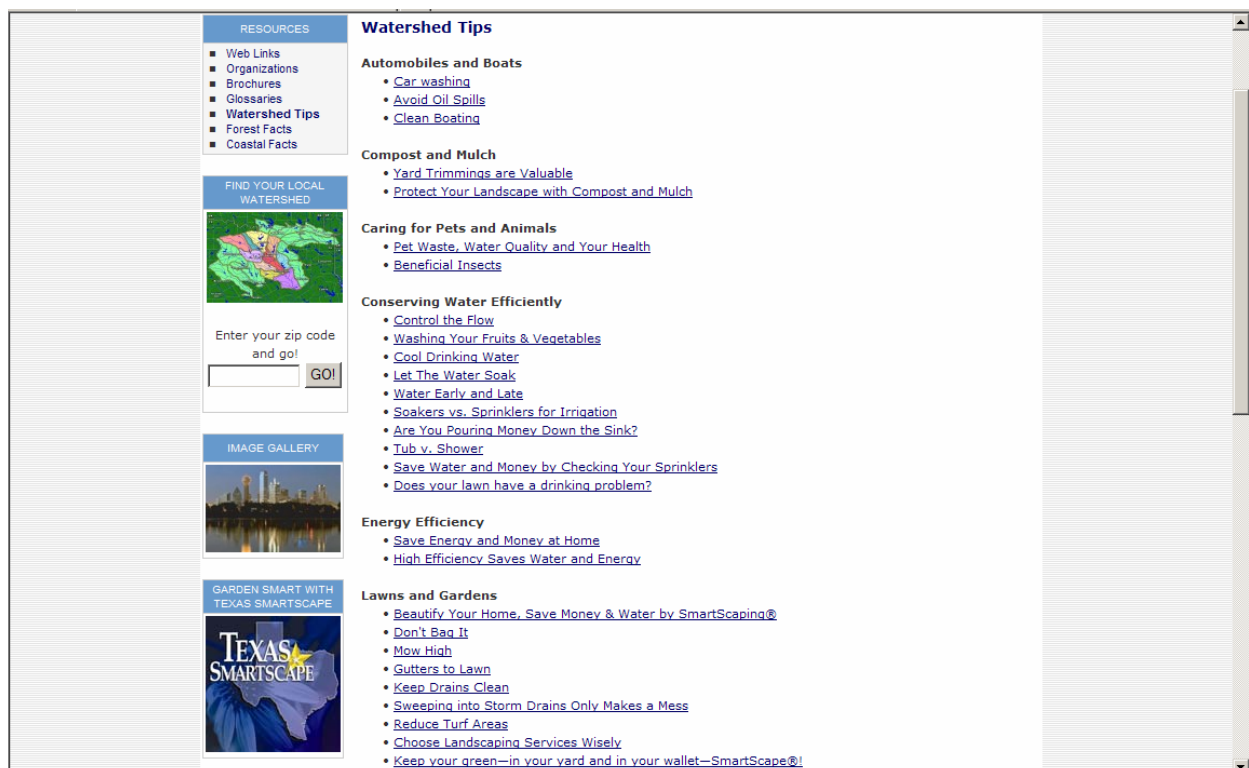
RESOURCES
- Web Links
- Organizations
- Brochures
- Glossaries
- Watershed Tips
- Forest Facts
- Coastal Facts

FIND YOUR LOCAL WATERSHED

Enter your zip code and go!

GO!

IMAGE GALLERY

GARDEN SMART WITH TEXAS SMARTSCAPE

TEXAS SMARTSCAPE

Watershed Tips

Automobiles and Boats
- Car washing
- Avoid Oil Spills
- Clean Boating

Compost and Mulch
- Yard Trimmings are Valuable
- Protect Your Landscape with Compost and Mulch

Caring for Pets and Animals
- Pet Waste, Water Quality and Your Health
- Beneficial Insects

Conserving Water Efficiently
- Control the Flow
- Washing Your Fruits & Vegetables
- Cool Drinking Water
- Let The Water Soak
- Water Early and Late
- Soakers vs. Sprinklers for Irrigation
- Are You Pouring Money Down the Sink?
- Tub v. Shower
- Save Water and Money by Checking Your Sprinklers
- Does your lawn have a drinking problem?

Energy Efficiency
- Save Energy and Money at Home
- High Efficiency Saves Water and Energy

Lawns and Gardens
- Beautify Your Home, Save Money & Water by SmartScaping®
- Don't Bag It
- Mow High
- Gutters to Lawn
- Keep Drains Clean
- Sweeping into Storm Drains Only Makes a Mess
- Reduce Turf Areas
- Choose Landscaping Services Wisely
- Keep your green—in your yard and in your wallet—SmartScape®!